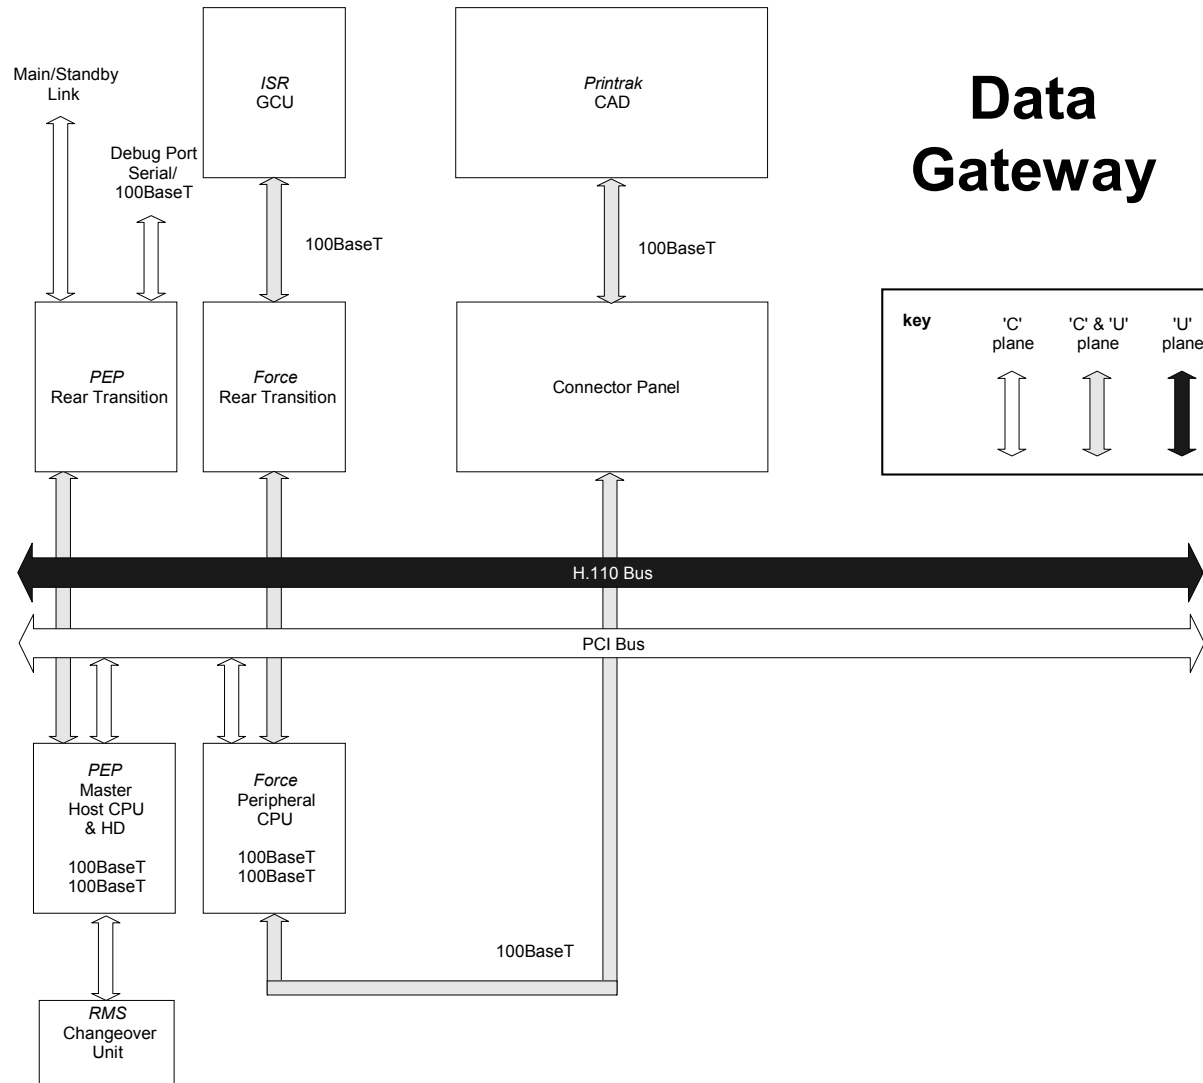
Main/Standby Link

ISR
GCU

Printrak
CAD

Data Gateway

Debug Port Serial/ 100BaseT

100BaseT

100BaseT

key

'C' plane

'C' & 'U' plane

'U' plane

PEP
Rear Transition

Force
Rear Transition

Connector Panel

H.110 Bus

PCI Bus

PEP
Master
Host CPU
& HD

100BaseT
100BaseT

Force
Peripheral
CPU

100BaseT
100BaseT

100BaseT

RMS
Changeover
Unit